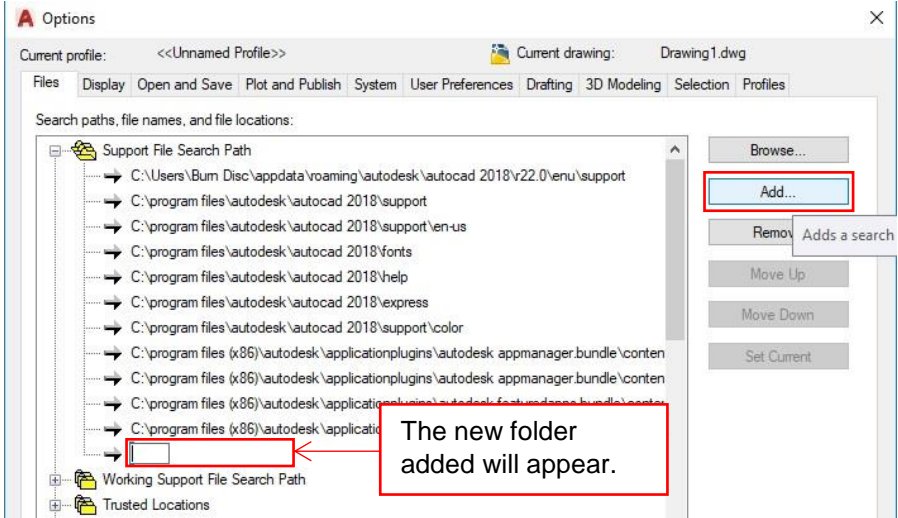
Options

Current profile: <<Unnamed Profile>> Current drawing: Drawing1.dwg

Files | Display | Open and Save | Plot and Publish | System | User Preferences | Drafting | 3D Modeling | Selection | Profiles

Search paths, file names, and file locations:

Support File Search Path
C:\Users\Burn Disc\appdata\roaming\autodesk\autocad 2018\r22.0\enu\support
C:\program files\autodesk\autocad 2018\support
C:\program files\autodesk\autocad 2018\support\en-us
C:\program files\autodesk\autocad 2018\fonts
C:\program files\autodesk\autocad 2018\help
C:\program files\autodesk\autocad 2018\express
C:\program files\autodesk\autocad 2018\support\color
C:\program files (x86)\autodesk\applicationplugins\autodesk appmanager.bundle\conten
C:\program files (x86)\autodesk\applicationplugins\autodesk appmanager.bundle\conten
C:\program files (x86)\autodesk\applicatio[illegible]
C:\program files (x86)\autodesk\applicatio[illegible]
Working Support File Search Path
Trusted Locations

Browse...
Add...
Remov
Adds a search
Move Up
Move Down
Set Current

The new folder added will appear.